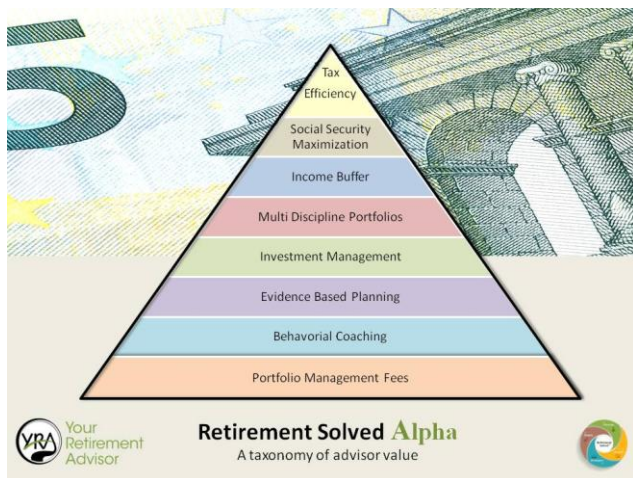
Tax Efficiency

Social Security Maximization

Income Buffer

Multi Discipline Portfolios

Investment Management

Evidence Based Planning

Behavorial Coaching

Portfolio Management Fees

YRA Your Retirement Advisor

Retirement Solved Alpha

A taxonomy of advisor value